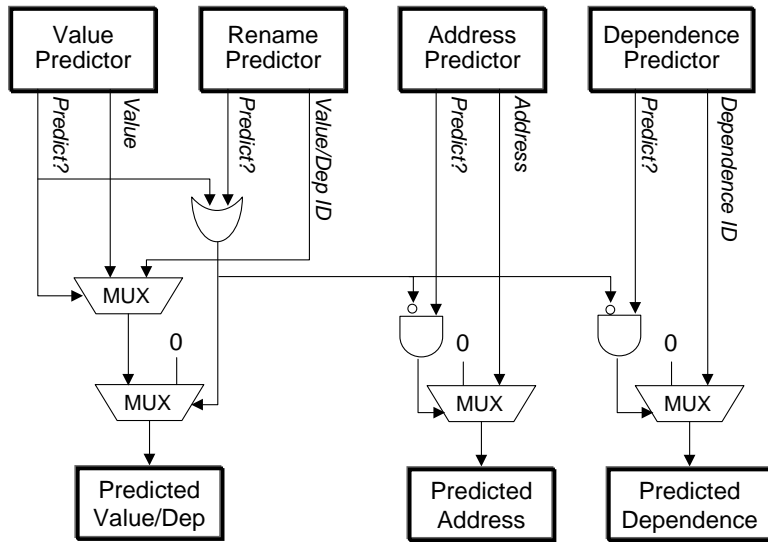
Value Predictor

Rename Predictor

Address Predictor

Dependence Predictor

Predict?

Value

Predict?

Value/Dep ID

Predict?

Address

Predict?

Dependence ID

MUX

0

MUX

0

MUX

0

MUX

Predicted Value/Dep

Predicted Address

Predicted Dependence